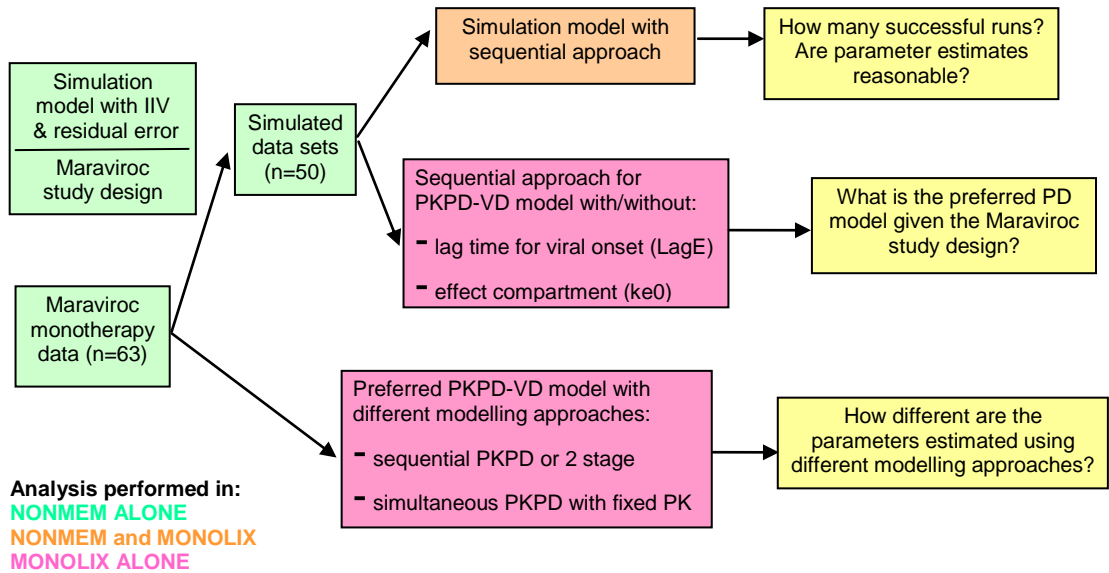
Simulation model with IIV & residual error

Maraviroc study design

Simulated data sets (n=50)

Maraviroc monotherapy data (n=63)

Simulation model with sequential approach

How many successful runs? Are parameter estimates reasonable?

Sequential approach for PKPD-VD model with/without:

- lag time for viral onset (LagE)

- effect compartment (ke0)

What is the preferred PD model given the Maraviroc study design?

Preferred PKPD-VD model with different modelling approaches:

- sequential PKPD or 2 stage

- simultaneous PKPD with fixed PK

How different are the parameters estimated using different modelling approaches?

Analysis performed in:
NONMEM ALONE
NONMEM and MONOLIX
MONOLIX ALONE